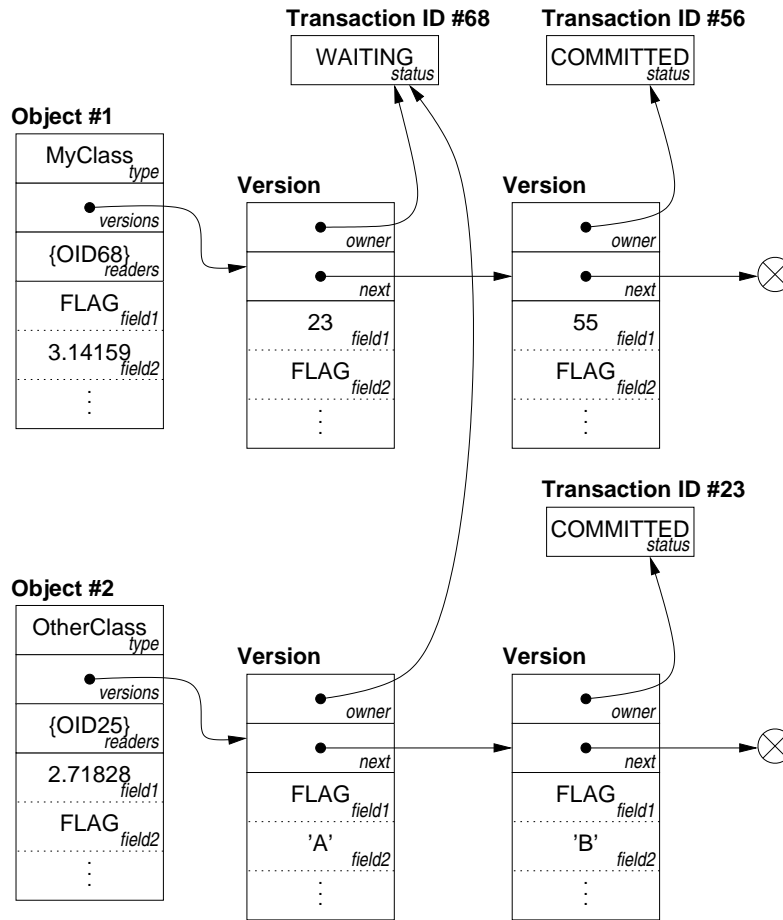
Transaction ID #68

WAITING
status

Transaction ID #56

COMMITTED
status

Object #1

MyClass
type

versions

{OID68}
readers

FLAG
field1

3.14159
field2

⋮

Version

owner

next

23
field1

FLAG
field2

⋮

Version

owner

next

55
field1

FLAG
field2

⋮

Transaction ID #23

COMMITTED
status

Object #2

OtherClass
type

versions

{OID25}
readers

2.71828
field1

FLAG
field2

⋮

Version

owner

next

FLAG
field1

'A'
field2

⋮

Version

owner

next

FLAG
field1

'B'
field2

⋮